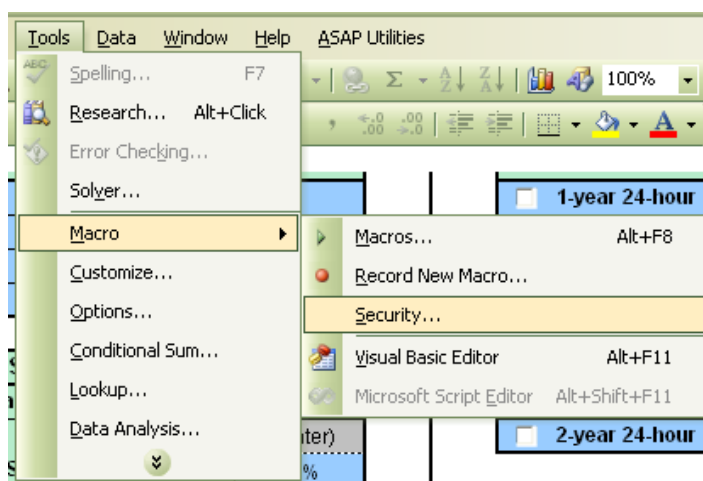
Tools Data Window Help ASAP Utilities

Spelling... F7
Research... Alt+Click
Error Checking...
Solver...
Macro
Customize...
Options...
Conditional Sum...
Lookup...
Data Analysis...

100%

1-year 24-hour

Macros... Alt+F8
Record New Macro...
Security...
Visual Basic Editor Alt+F11
Microsoft Script Editor Alt+Shift+F11

ter)
%

2-year 24-hour